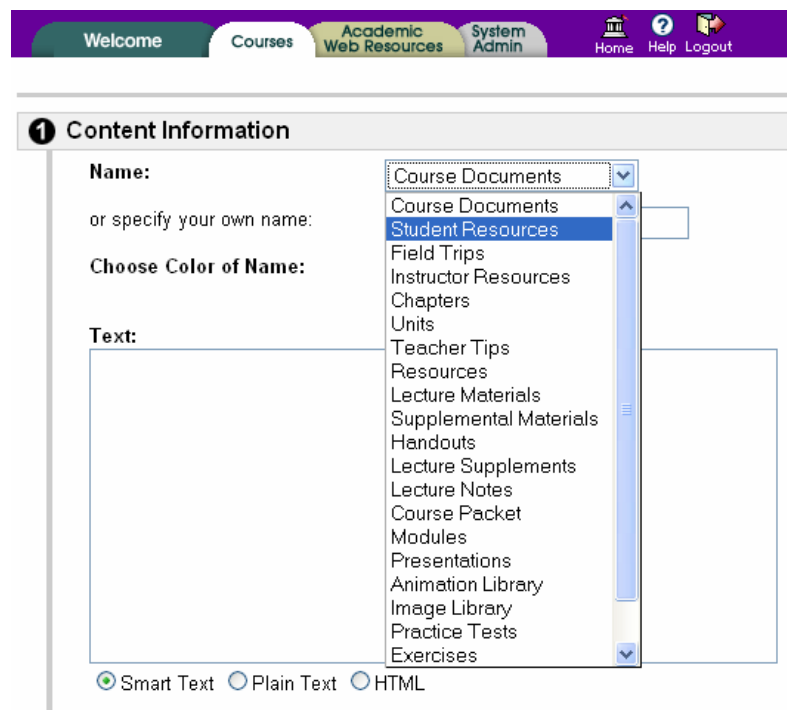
Welcome
Courses
Academic Web Resources
System Admin
Home Help Logout

1 Content Information

Name: Course Documents

or specify your own name:

Choose Color of Name:

Text:

Course Documents
Student Resources
Field Trips
Instructor Resources
Chapters
Units
Teacher Tips
Resources
Lecture Materials
Supplemental Materials
Handouts
Lecture Supplements
Lecture Notes
Course Packet
Modules
Presentations
Animation Library
Image Library
Practice Tests
Exercises

Smart Text Plain Text HTML